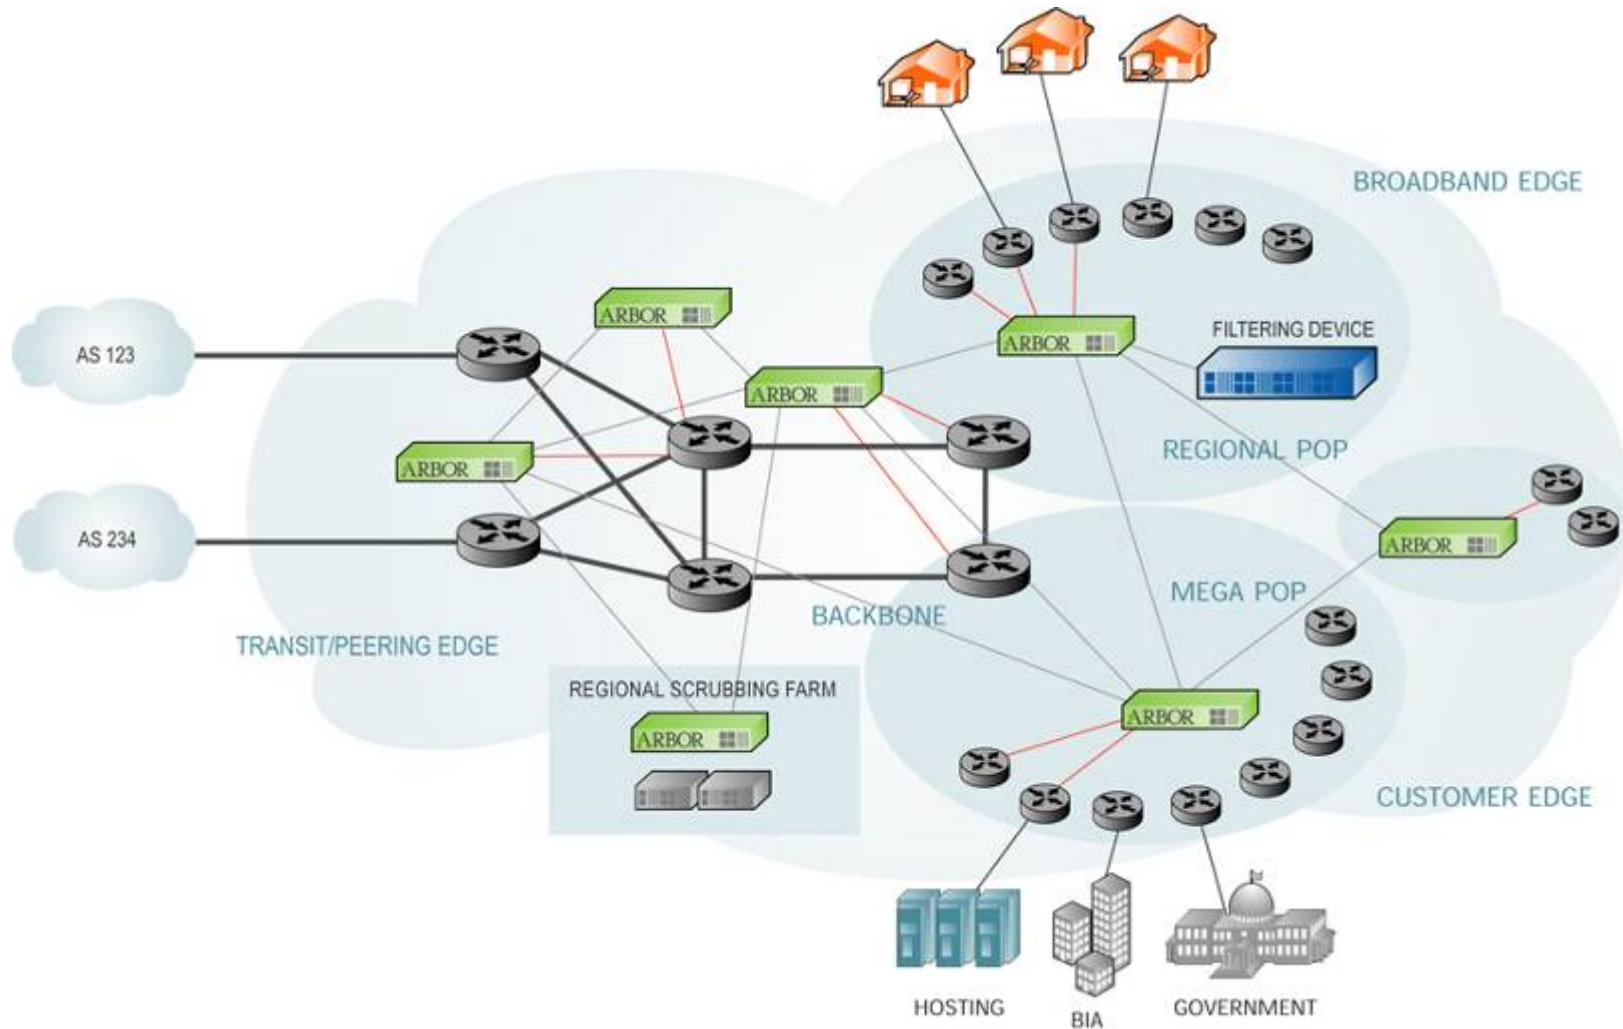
BROADBAND EDGE

AS 123

ARBOR

ARBOR

FILTERING DEVICE

ARBOR

ARBOR

REGIONAL POP

AS 234

ARBOR

MEGA POP

BACKBONE

TRANSIT/PEERING EDGE

REGIONAL SCRUBBING FARM

ARBOR

ARBOR

CUSTOMER EDGE

HOSTING

BIA

GOVERNMENT